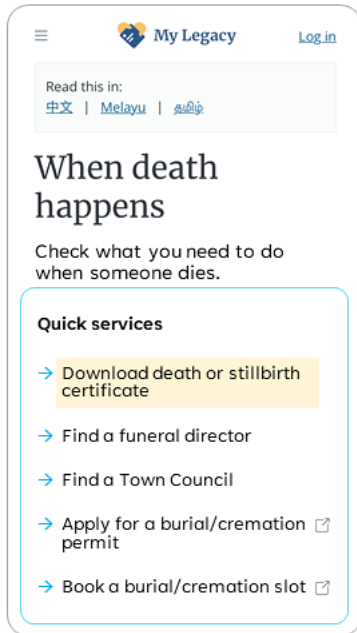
My Legacy

Log in

Read this in:
中文 | Melayu | தமிழ்

When death happens

Check what you need to do when someone dies.

Quick services

→ Download death or stillbirth certificate

→ Find a funeral director

→ Find a Town Council

→ Apply for a burial/cremation permit

→ Book a burial/cremation slot